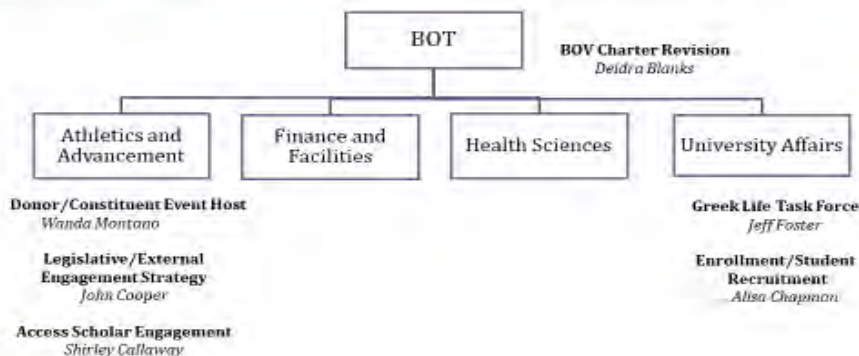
BOT

BOV Charter Revision
Deidra Blanks

Athletics and Advancement

Finance and Facilities

Health Sciences

University Affairs

Donor/Constituent Event Host
Wanda Montano

Legislative/External Engagement Strategy
John Cooper

Access Scholar Engagement
Shirley Callaway

Greek Life Task Force
Jeff Foster

Enrollment/Student Recruitment
Alisa Chapman